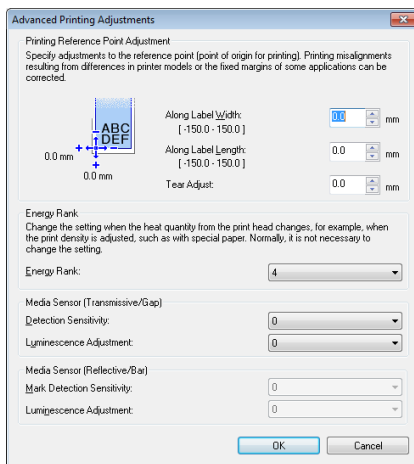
Advanced Printing Adjustments

Printing Reference Point Adjustment

Specify adjustments to the reference point (point of origin for printing). Printing misalignments resulting from differences in printer models or the fixed margins of some applications can be corrected.

ABC
DEF

0.0 mm

0.0 mm

Along Label Width:
[ -150.0 - 150.0 ]

0.0 mm

Along Label Length:
[ -150.0 - 150.0 ]

0.0 mm

Tear Adjust:

0.0 mm

Energy Rank

Change the setting when the heat quantity from the print head changes, for example, when the print density is adjusted, such as with special paper. Normally, it is not necessary to change the setting.

Energy Rank: 4

Media Sensor (Transmissive/Gap)

Detection Sensitivity: 0

Luminescence Adjustment: 0

Media Sensor (Reflective/Bar)

Mark Detection Sensitivity: 0

Luminescence Adjustment: 0

OK

Cancel